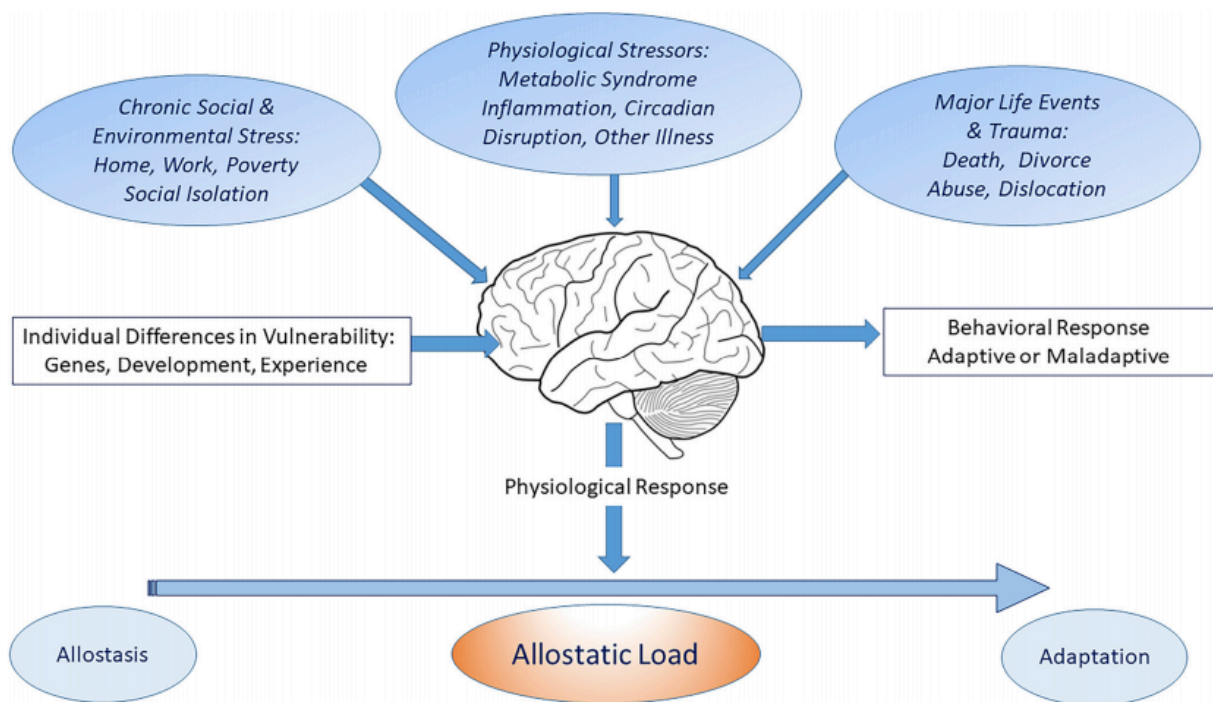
Physiological Stressors: Metabolic Syndrome Inflammation, Circadian Disruption, Other Illness

Chronic Social & Environmental Stress: Home, Work, Poverty Social Isolation

Major Life Events & Trauma: Death, Divorce Abuse, Dislocation

Individual Differences in Vulnerability: Genes, Development, Experience

Behavioral Response Adaptive or Maladaptive

Physiological Response

Allostasis

Allostatic Load

Adaptation